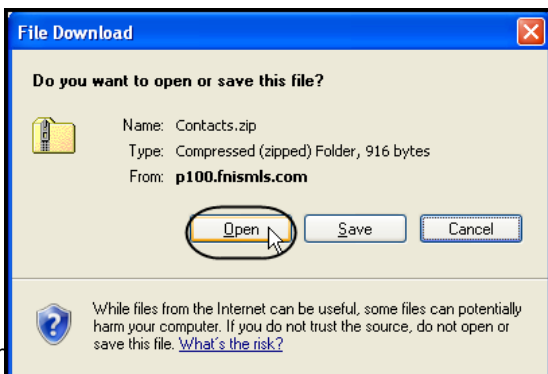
File Download

Do you want to open or save this file?

Name: Contacts.zip
Type: Compressed (zipped) Folder, 916 bytes
From: p100.fnismls.com

Open Save Cancel

While files from the Internet can be useful, some files can potentially harm your computer. If you do not trust the source, do not open or save this file. What's the risk?